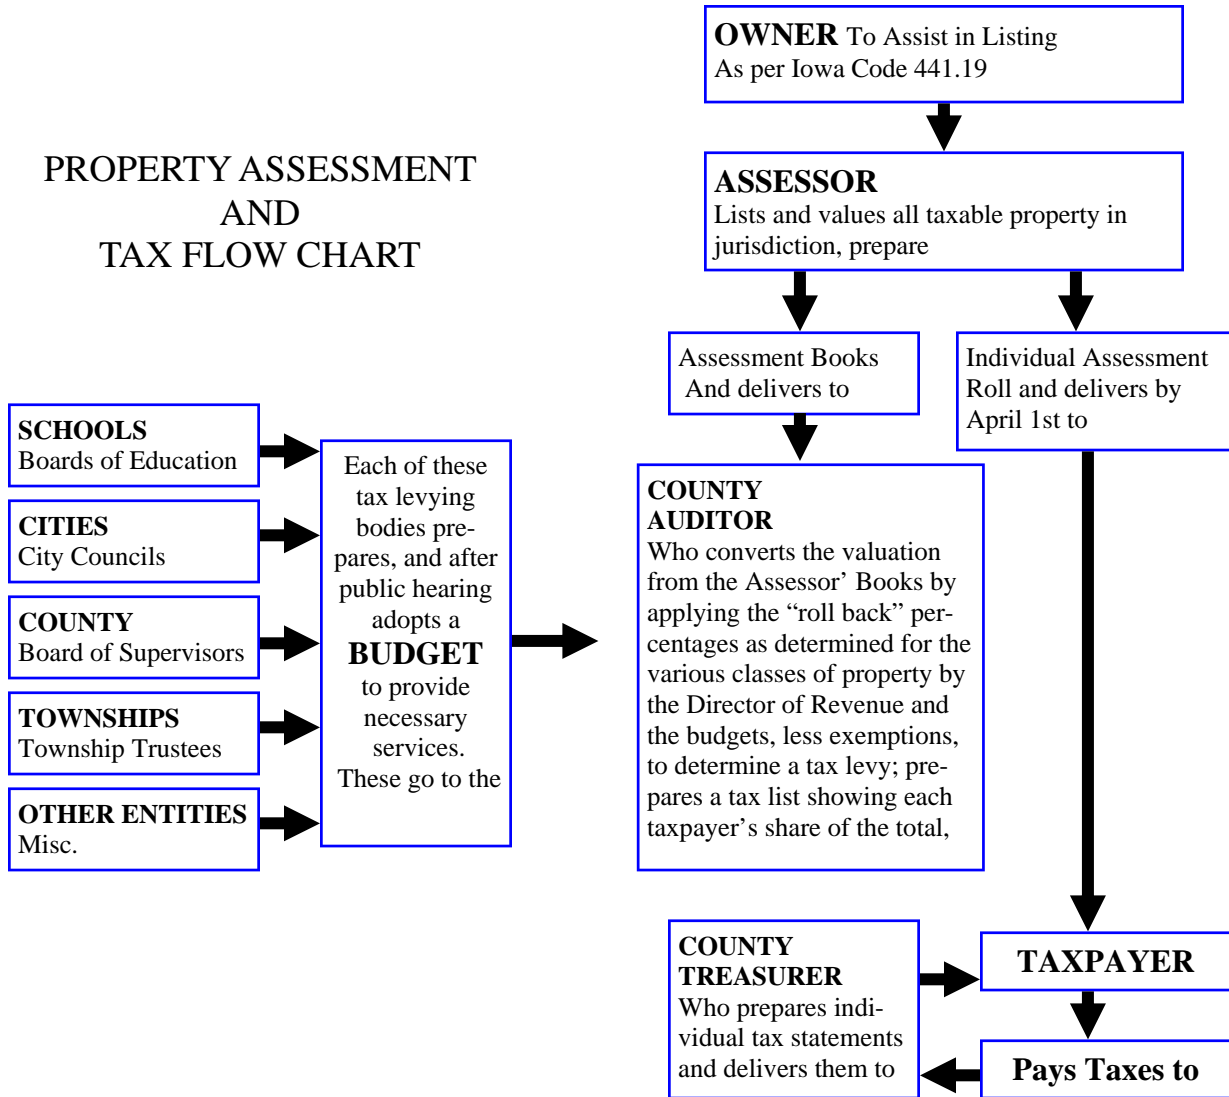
PROPERTY ASSESSMENT AND TAX FLOW CHART

**OWNER** To Assist in Listing As per Iowa Code 441.19

**ASSESSOR**
Lists and values all taxable property in jurisdiction, prepare

Assessment Books And delivers to

Individual Assessment Roll and delivers by April 1st to

**SCHOOLS**
Boards of Education

**CITIES**
City Councils

**COUNTY**
Board of Supervisors

**TOWNSHIPS**
Township Trustees

**OTHER ENTITIES**
Misc.

Each of these tax levying bodies prepares, and after public hearing adopts a **BUDGET** to provide necessary services. These go to the

**COUNTY AUDITOR**
Who converts the valuation from the Assessor' Books by applying the "roll back" percentages as determined for the various classes of property by the Director of Revenue and the budgets, less exemptions, to determine a tax levy; prepares a tax list showing each taxpayer's share of the total,

**COUNTY TREASURER**
Who prepares individual tax statements and delivers them to

**TAXPAYER**

**Pays Taxes to**